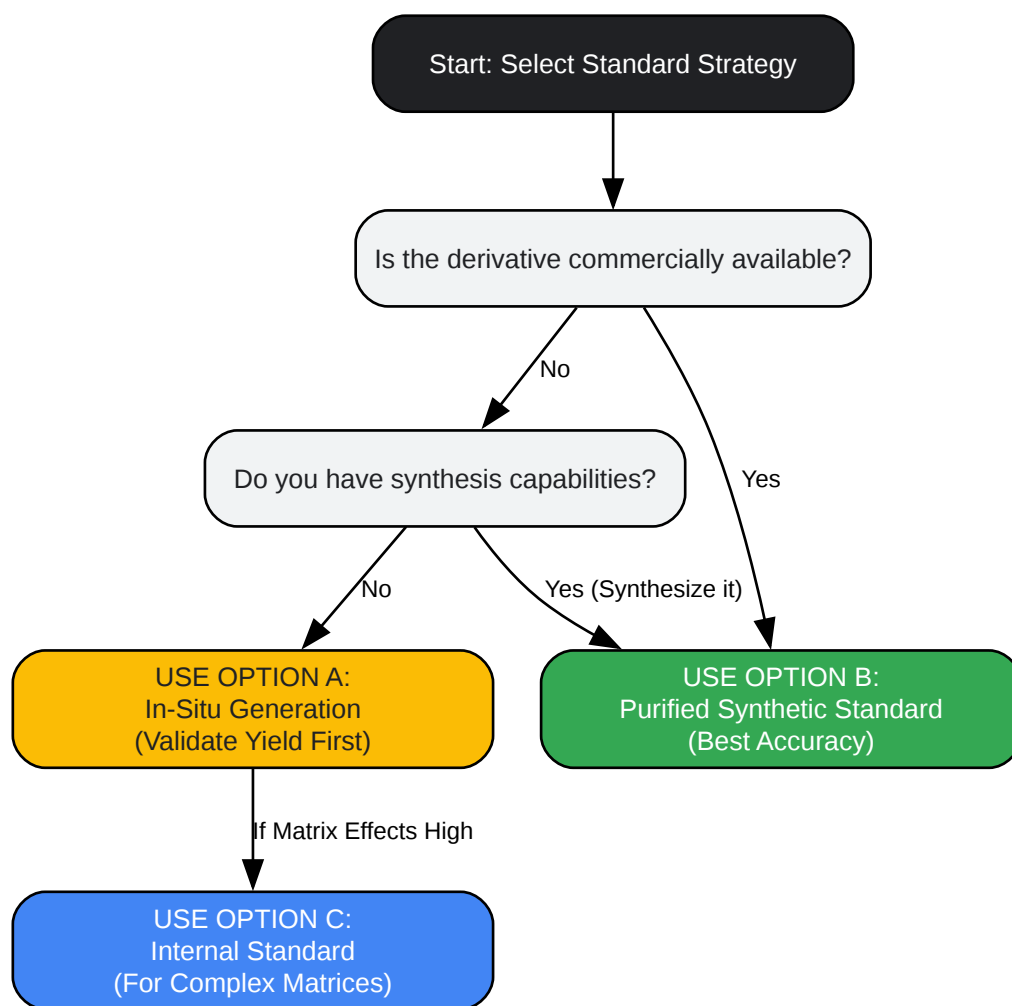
Start: Select Standard Strategy

Is the derivative commercially available?

No

Yes

Do you have synthesis capabilities?

No

Yes (Synthesize it)

USE OPTION A:
In-Situ Generation
(Validate Yield First)

USE OPTION B:
Purified Synthetic Standard
(Best Accuracy)

If Matrix Effects High

USE OPTION C:
Internal Standard
(For Complex Matrices)